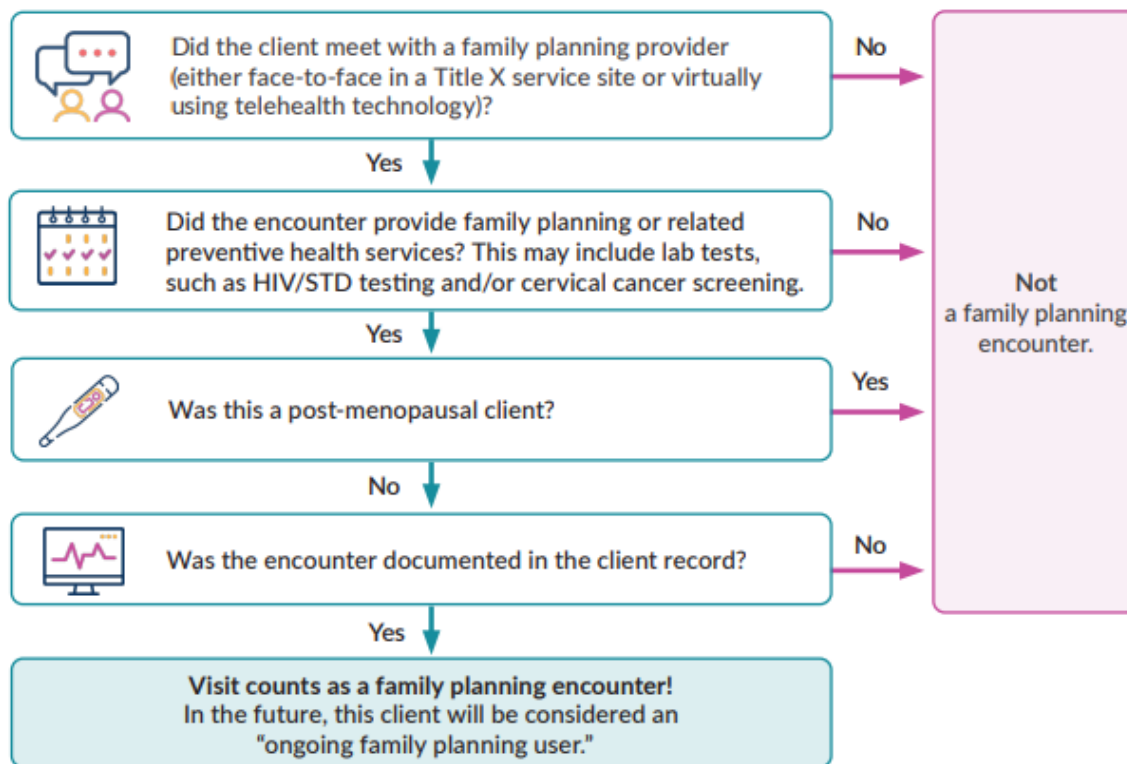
Did the client meet with a family planning provider (either face-to-face in a Title X service site or virtually using telehealth technology)?

No

Yes

Did the encounter provide family planning or related preventive health services? This may include lab tests, such as HIV/STD testing and/or cervical cancer screening.

No

Not
a family planning encounter.

Yes

Was this a post-menopausal client?

Yes

No

Was the encounter documented in the client record?

No

Yes

Visit counts as a family planning encounter!
In the future, this client will be considered an "ongoing family planning user."